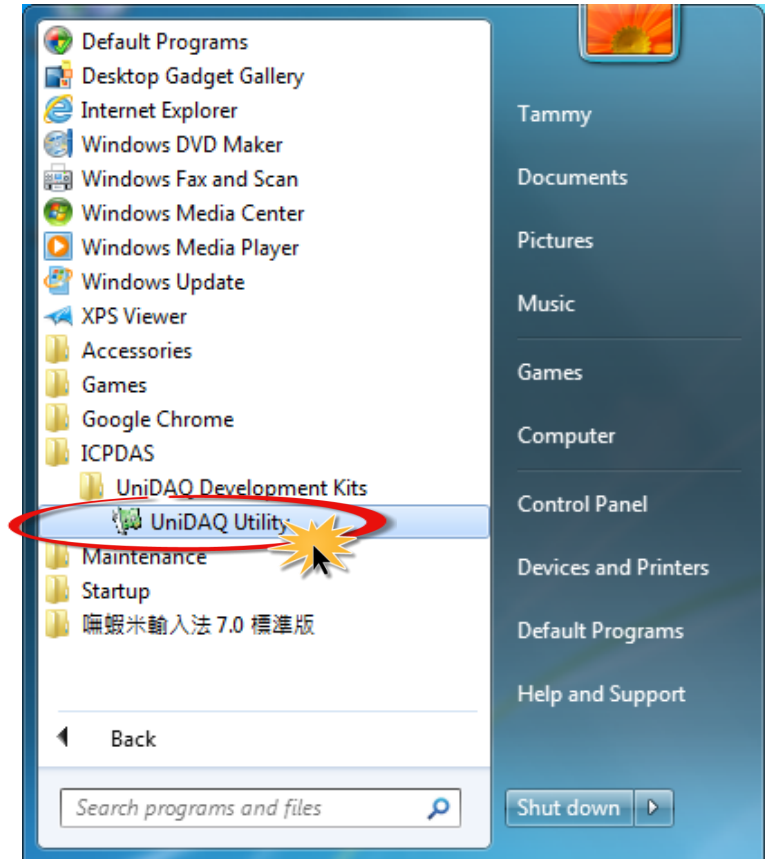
Default Programs
Desktop Gadget Gallery
Internet Explorer
Windows DVD Maker
Windows Fax and Scan
Windows Media Center
Windows Media Player
Windows Update
XPS Viewer
Accessories
Games
Google Chrome
ICPDAS
UniDAQ Development Kits
UniDAQ Utility
Maintenance
Startup
嘸蝦米輸入法 7.0 標準版

Back

Search programs and files

Tammy
Documents
Pictures
Music
Games
Computer
Control Panel
Devices and Printers
Default Programs
Help and Support

Shut down